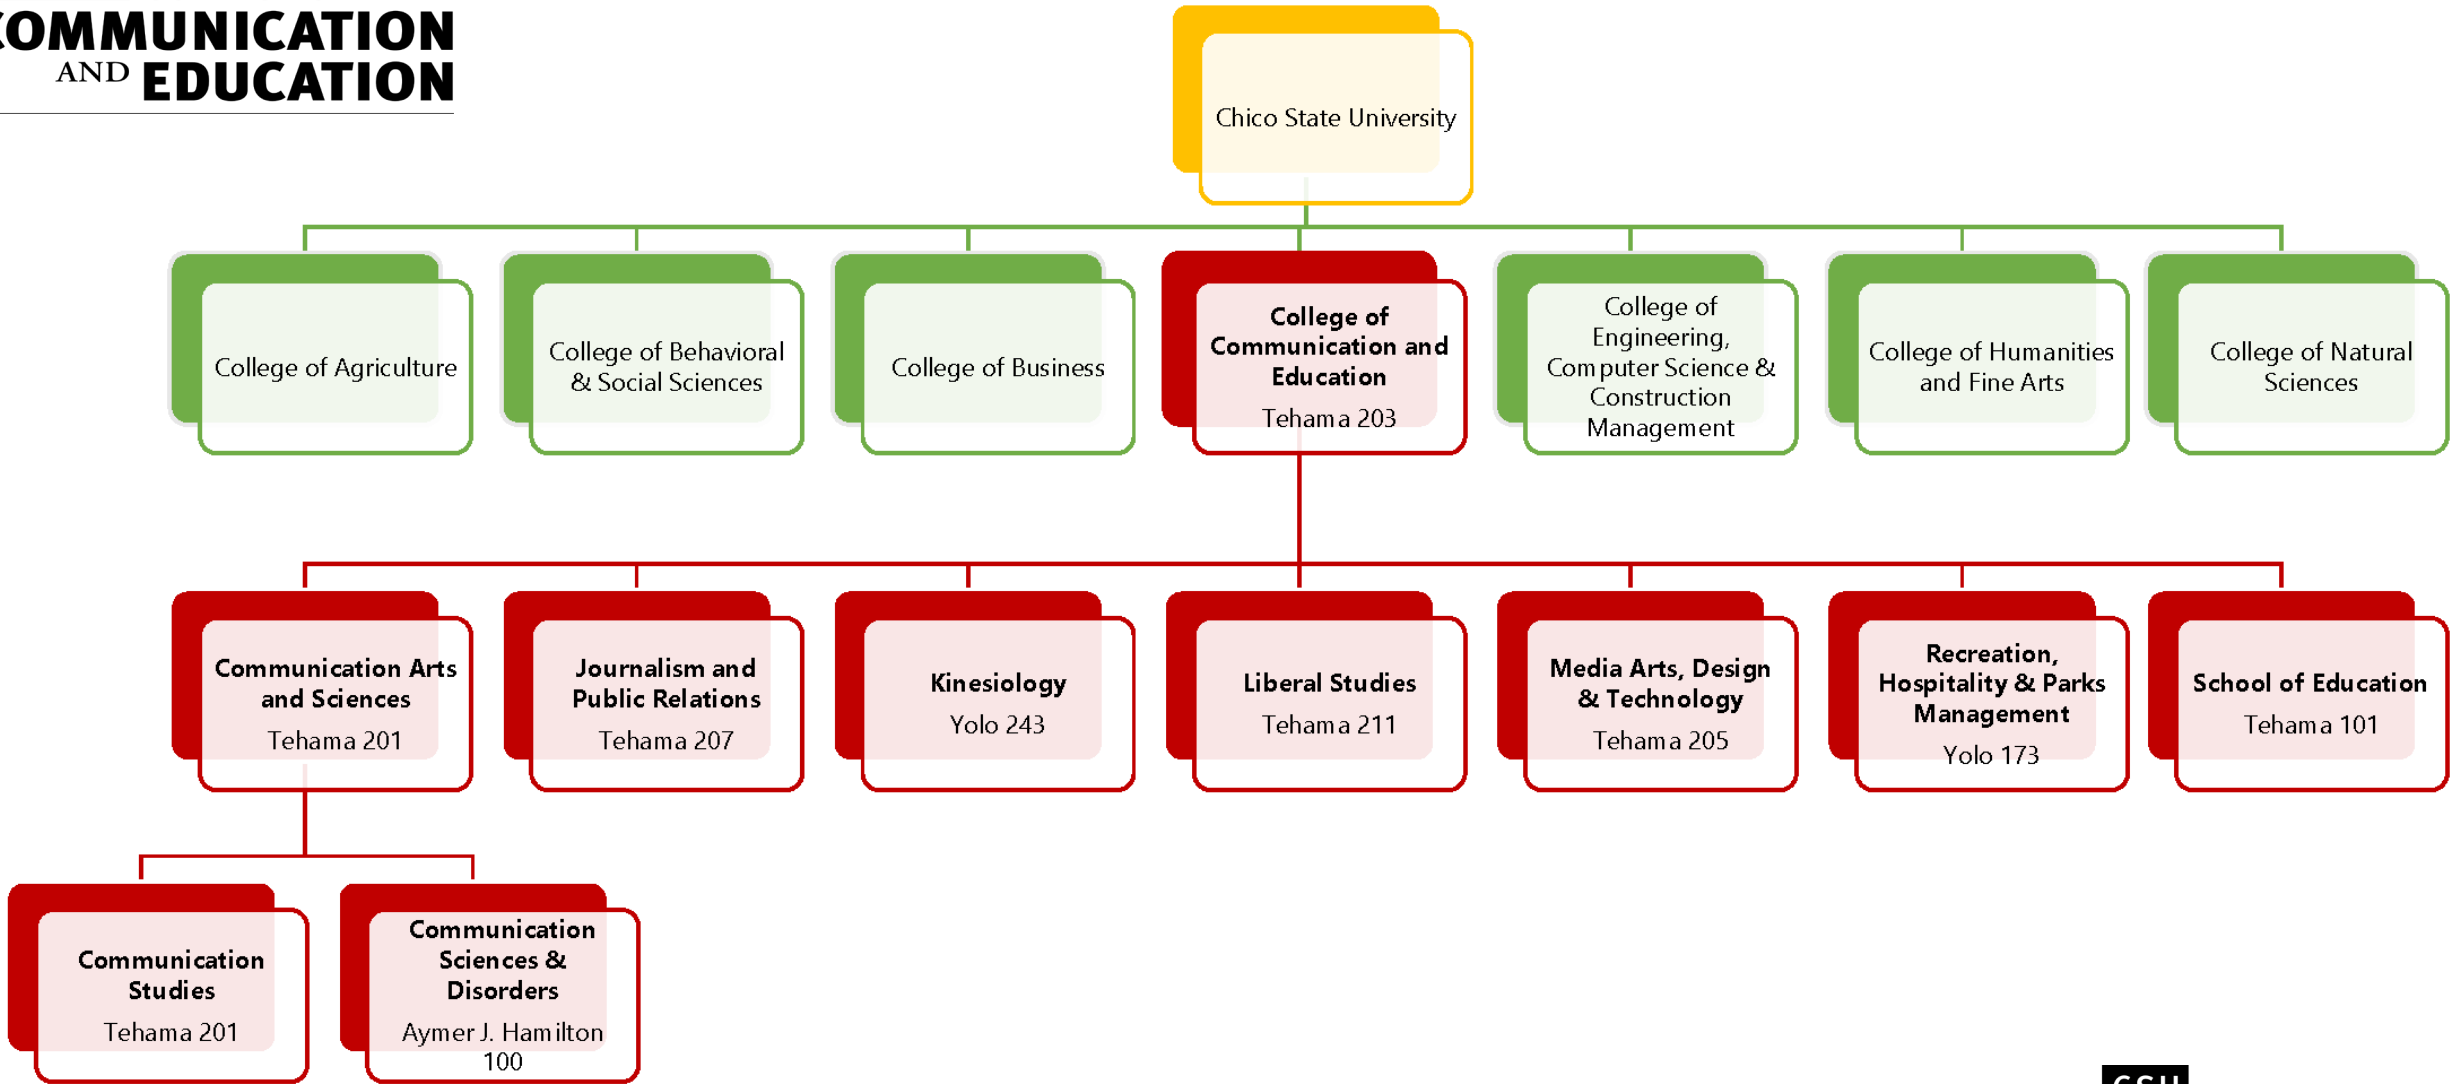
COMMUNICATION AND EDUCATION

Chico State University

College of Agriculture

College of Behavioral & Social Sciences

College of Business

College of Communication and Education
Tehama 203

College of Engineering, Computer Science & Construction Management

College of Humanities and Fine Arts

College of Natural Sciences

Communication Arts and Sciences
Tehama 201

Journalism and Public Relations
Tehama 207

Kinesiology
Yolo 243

Liberal Studies
Tehama 211

Media Arts, Design & Technology
Tehama 205

Recreation, Hospitality & Parks Management
Yolo 173

School of Education
Tehama 101

Communication Studies
Tehama 201

Communication Sciences & Disorders
Aymer J. Hamilton 100

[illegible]